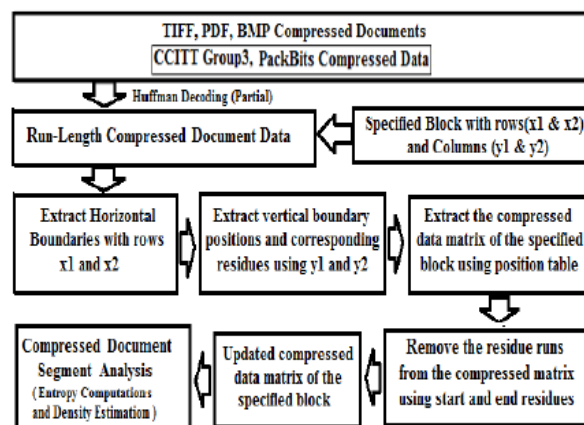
TIFF, PDF, BMP Compressed Documents

CCITT Group3, PackBits Compressed Data

Huffman Decoding (Partial)

Run-Length Compressed Document Data

Specified Block with rows(x1 & x2) and Columns (y1 & y2)

Extract Horizontal Boundaries with rows x1 and x2

Extract vertical boundary positions and corresponding residues using y1 and y2

Extract the compressed data matrix of the specified block using position table

Remove the residue runs from the compressed matrix using start and end residues

Updated compressed data matrix of the specified block

Compressed Document Segment Analysis (Entropy Computations and Density Estimation)